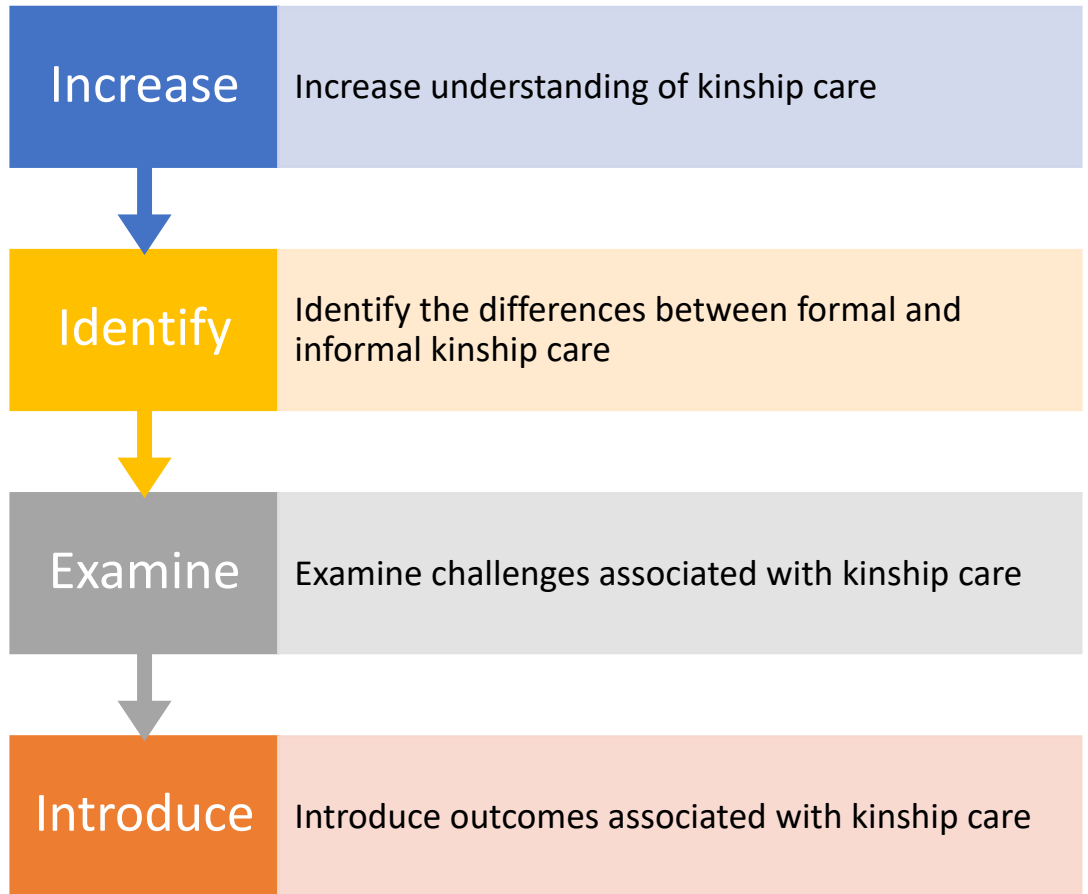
Increase

Increase understanding of kinship care

Identify

Identify the differences between formal and informal kinship care

Examine

Examine challenges associated with kinship care

Introduce

Introduce outcomes associated with kinship care